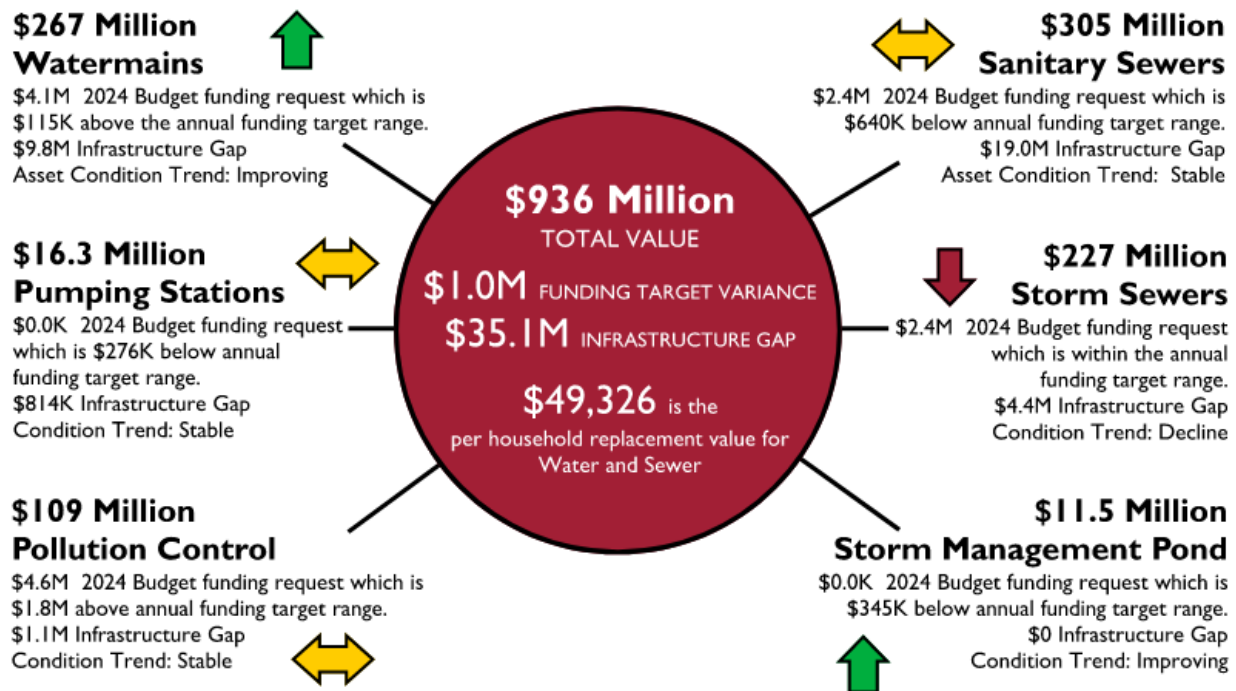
$267 Million
Watermains
$4.1M 2024 Budget funding request which is $115K above the annual funding target range.
$9.8M Infrastructure Gap
Asset Condition Trend: Improving

$305 Million
Sanitary Sewers
$2.4M 2024 Budget funding request which is $640K below annual funding target range.
$19.0M Infrastructure Gap
Asset Condition Trend: Stable

$936 Million
TOTAL VALUE
$1.0M FUNDING TARGET VARIANCE
$35.1M INFRASTRUCTURE GAP
$49,326 is the per household replacement value for Water and Sewer

$16.3 Million
Pumping Stations
$0.0K 2024 Budget funding request which is $276K below annual funding target range.
$814K Infrastructure Gap
Condition Trend: Stable

$227 Million
Storm Sewers
$2.4M 2024 Budget funding request which is within the annual funding target range.
$4.4M Infrastructure Gap
Condition Trend: Decline

$109 Million
Pollution Control
$4.6M 2024 Budget funding request which is $1.8M above annual funding target range.
$1.1M Infrastructure Gap
Condition Trend: Stable

$11.5 Million
Storm Management Pond
$0.0K 2024 Budget funding request which is $345K below annual funding target range.
$0 Infrastructure Gap
Condition Trend: Improving